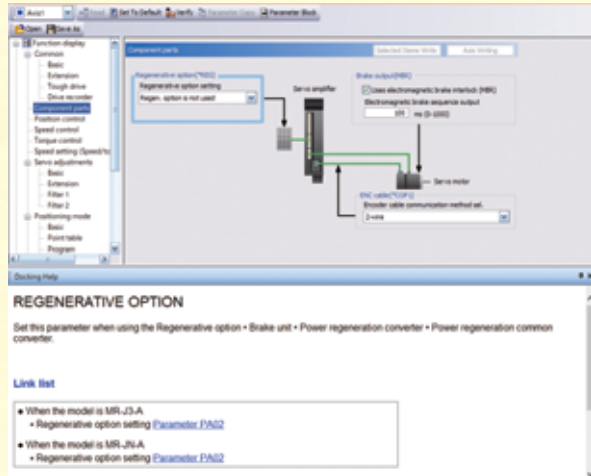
Axis1 | Read | Set To Default | Verify | Parameter Copy | Parameter Block

Open | Save As

Function display
Common
Basic
Extension
Tough drive
Drive recorder
Component parts
Position control
Speed control
Torque control
Speed setting (Speed/to
Servo adjustments
Basic
Extension
Filter 1
Filter 2
Positioning mode
Basic
Point table
Program

Component parts

Selected Items Write | Axis Writing

Regenerative option(*REG)
Regenerative option setting
Regen. option is not used

Servo amplifier

Brake output(MBR)
Uses electromagnetic brake interlock (MBR)
Electromagnetic brake sequence output
100 ms (0-1000)

Servo motor

ENC cable(*ENCP)
Encoder cable communication method sel.
2-wire

Docking Help

REGENERATIVE OPTION

Set this parameter when using the Regenerative option • Brake unit • Power regeneration converter • Power regeneration common converter.

Link list

◆ When the model is MR-J3-A
• Regenerative option setting Parameter PA02

◆ When the model is MR-JN-A
• Regenerative option setting Parameter PA02